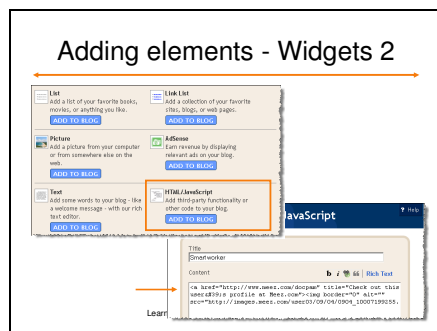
Adding elements - Widgets 2

List
Add a list of your favorite books, movies, or anything you like.
ADD TO BLOG

Link List
Add a collection of your favorite sites, blogs, or web pages.
ADD TO BLOG

Picture
Add a picture from your computer or from somewhere else on the web.
ADD TO BLOG

AdSense
Earn revenue by displaying relevant ads on your blog.
ADD TO BLOG

Text
Add some words to your blog - like a welcome message - with our rich text editor.
ADD TO BLOG

HTML/JavaScript
Add third-party functionality or other code to your blog.
ADD TO BLOG

JavaScript
? Help

Title
Smartworker

Content
b i Rich Text

<a href="http://www.meez.com/docpam" title="Check out this user&#39;s profile at Meez.com"><img border="0" alt="" src="http://images.meez.com/user03/09/04/0904_1007199255.

Learn